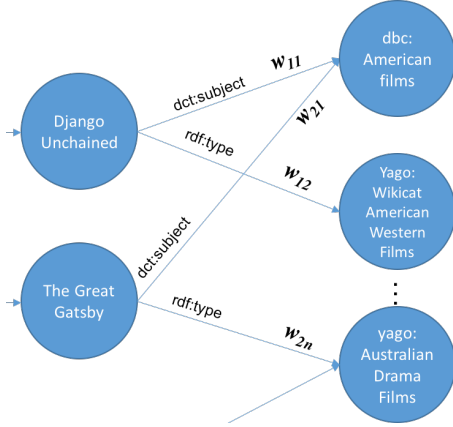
Django Unchained

The Great Gatsby

dct:subject

rdf:type

dct:subject

rdf:type

$w_{11}$

$w_{21}$

$w_{12}$

$w_{2n}$

dbc: American films

Yago: Wikicat American Western Films

⋮

yago: Australian Drama Films